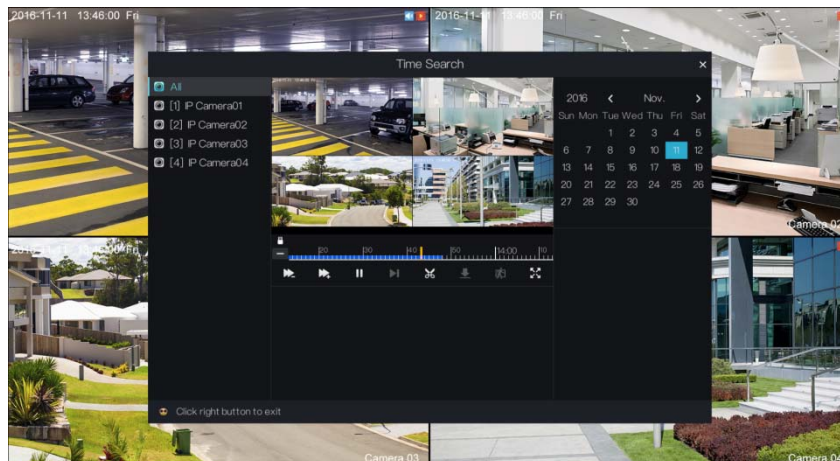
2016-11-11 13:46:00 Fri

2016-11-1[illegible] 13:46:00 Fri

Time Search

All
[1] IP Camera01
[2] IP Camera02
[3] IP Camera03
[4] IP Camera04

2016 Nov.

| Sun | Mon | Tue | Wed | Thu | Fri | Sat |
|---|---|---|---|---|---|---|
| | | 1 | 2 | 3 | 4 | 5 |
| 6 | 7 | 8 | 9 | 10 | 11 | 12 |
| 13 | 14 | 15 | 16 | 17 | 18 | 19 |
| 20 | 21 | 22 | 23 | 24 | 25 | 26 |
| 27 | 28 | 29 | 30 | | | |

20 30 40 50 14:00 10

Camera 02

Camera 03

Camera 04

Click right button to exit